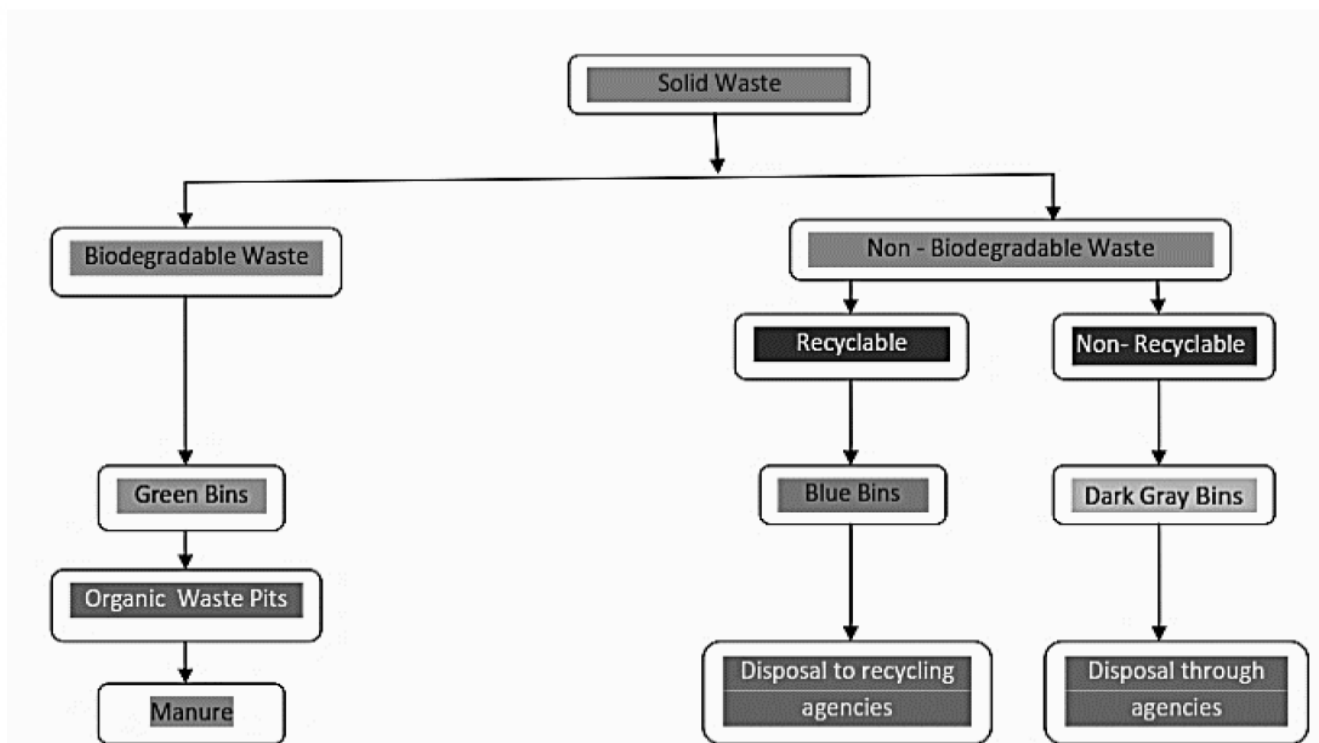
Solid Waste

Biodegradable Waste

Green Bins

Organic Waste Pits

Manure

Non - Biodegradable Waste

Recyclable

Blue Bins

Disposal to recycling agencies

Non- Recyclable

Dark Gray Bins

Disposal through agencies